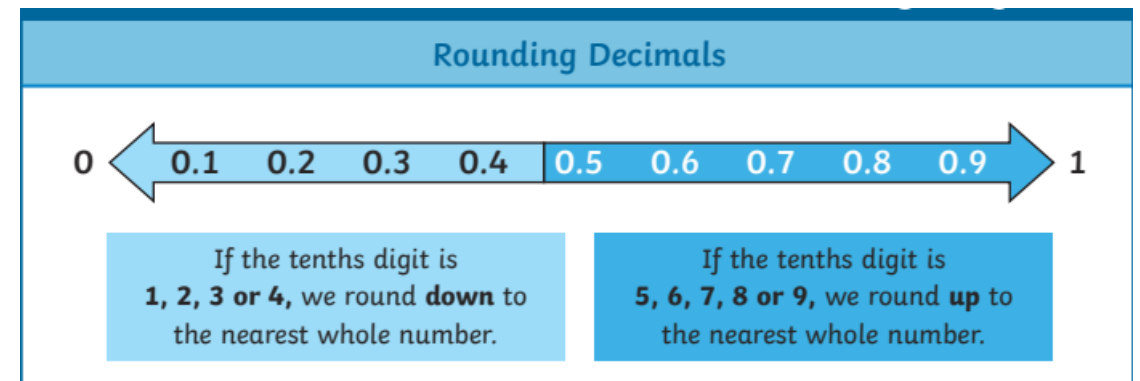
Rounding Decimals

0 0.1 0.2 0.3 0.4 0.5 0.6 0.7 0.8 0.9 1

If the tenths digit is 1, 2, 3 or 4, we round down to the nearest whole number.

If the tenths digit is 5, 6, 7, 8 or 9, we round up to the nearest whole number.